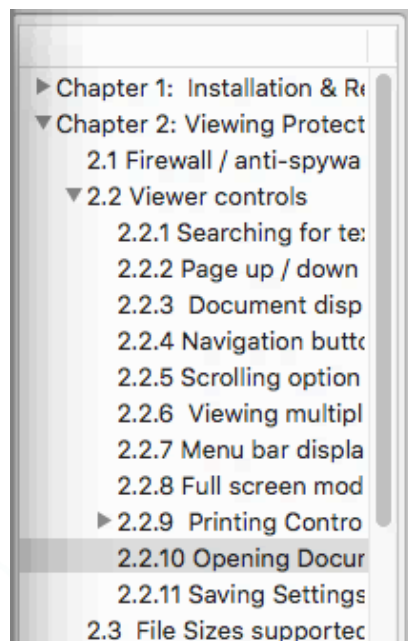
▶ Chapter 1: Installation & Re
▼ Chapter 2: Viewing Protect
2.1 Firewall / anti-spywa
▼ 2.2 Viewer controls
2.2.1 Searching for te
2.2.2 Page up / down
2.2.3 Document disp
2.2.4 Navigation butto
2.2.5 Scrolling option
2.2.6 Viewing multipl
2.2.7 Menu bar displa
2.2.8 Full screen mod
▶ 2.2.9 Printing Contro
2.2.10 Opening Docur
2.2.11 Saving Settings
2.3 File Sizes supportec